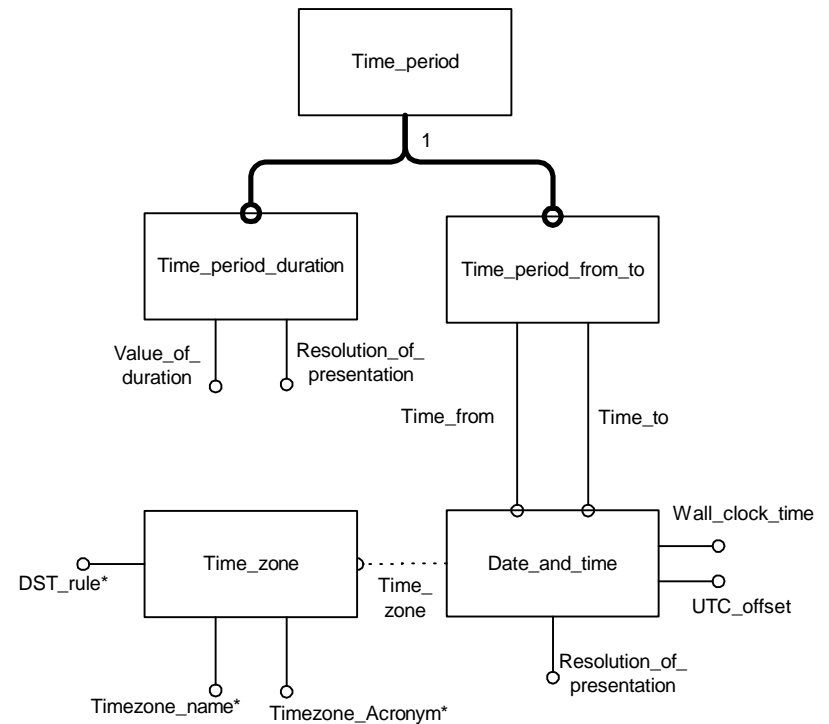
Time_period

1

Time_period_duration

Time_period_from_to

Value_of_duration

Resolution_of_presentation

Time_from

Time_to

Wall_clock_time

Time_zone

Date_and_time

DST_rule*

Time_zone

UTC_offset

Resolution_of_presentation

Timezone_name*

Timezone_Acronym*